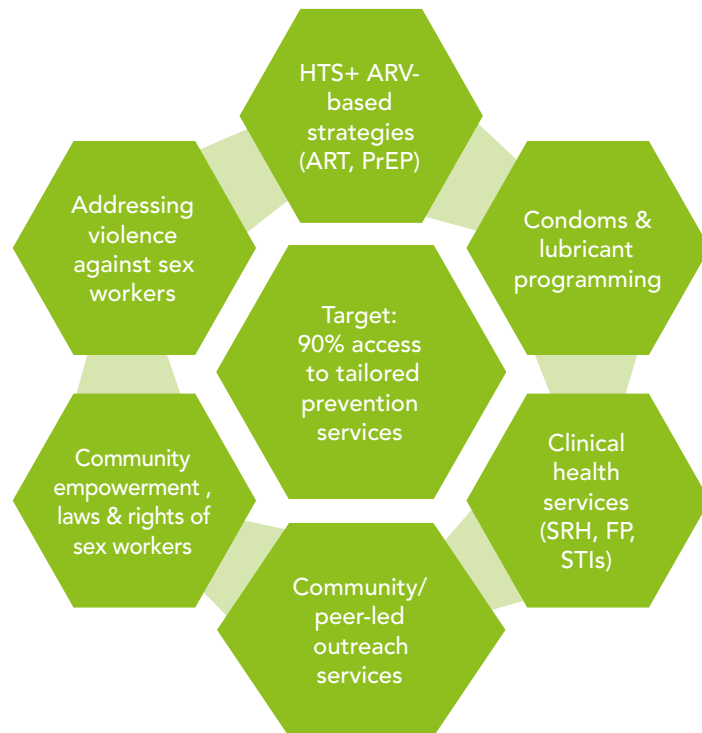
HTS+ ARV-based strategies (ART, PrEP)

Addressing violence against sex workers

Condoms & lubricant programming

Target: 90% access to tailored prevention services

Community empowerment , laws & rights of sex workers

Clinical health services (SRH, FP, STIs)

Community/ peer-led outreach services